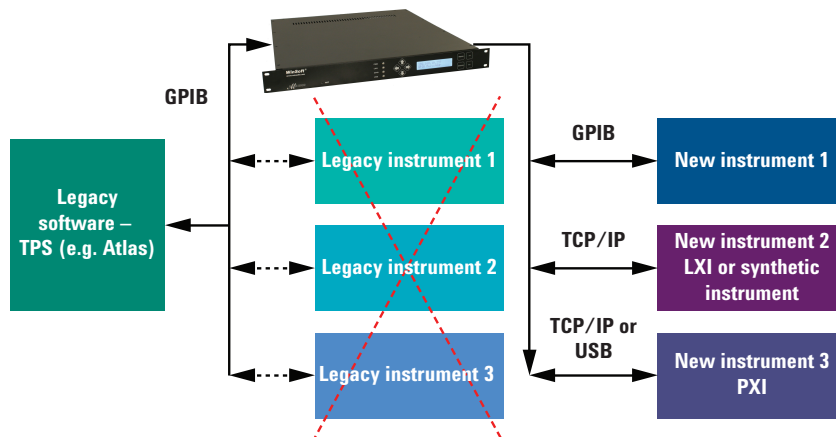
Legacy software – TPS (e.g. Atlas)

GPIB

Legacy instrument 1

Legacy instrument 2

Legacy instrument 3

GPIB

TCP/IP

TCP/IP or USB

New instrument 1

New instrument 2 LXI or synthetic instrument

New instrument 3 PXI